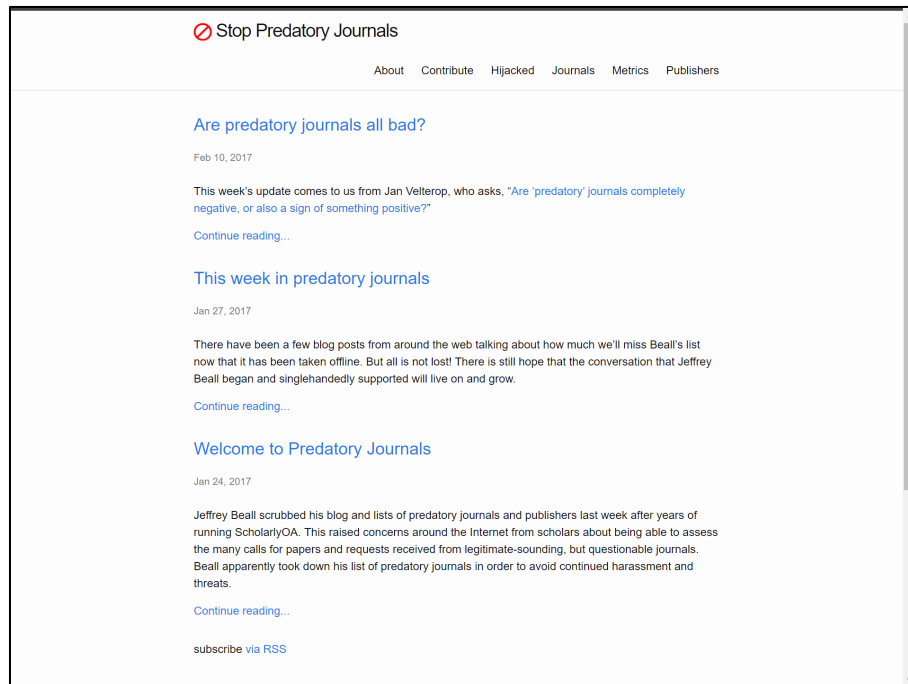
Stop Predatory Journals

About Contribute Hijacked Journals Metrics Publishers

Are predatory journals all bad?

Feb 10, 2017

This week's update comes to us from Jan Velterop, who asks, "Are 'predatory' journals completely negative, or also a sign of something positive?"

Continue reading...

This week in predatory journals

Jan 27, 2017

There have been a few blog posts from around the web talking about how much we'll miss Beall's list now that it has been taken offline. But all is not lost! There is still hope that the conversation that Jeffrey Beall began and singlehandedly supported will live on and grow.

Continue reading...

Welcome to Predatory Journals

Jan 24, 2017

Jeffrey Beall scrubbed his blog and lists of predatory journals and publishers last week after years of running ScholarlyOA. This raised concerns around the Internet from scholars about being able to assess the many calls for papers and requests received from legitimate-sounding, but questionable journals. Beall apparently took down his list of predatory journals in order to avoid continued harassment and threats.

Continue reading...

subscribe via RSS